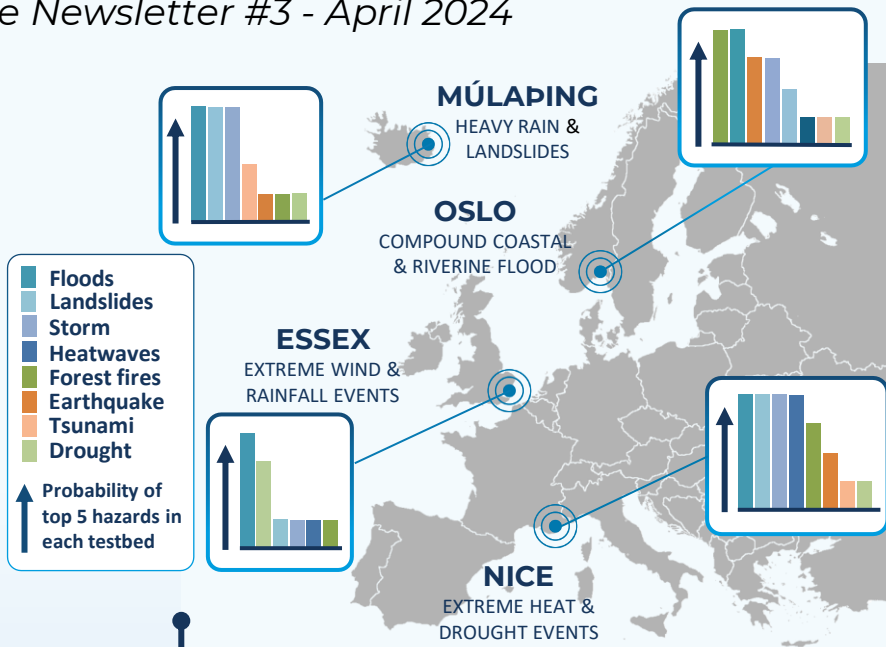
e Newsletter #3 - April 2024

MÚLAÞING
HEAVY RAIN & LANDSLIDES

OSLO
COMPOUND COASTAL & RIVERINE FLOOD

ESSEX
EXTREME WIND & RAINFALL EVENTS

NICE
EXTREME HEAT & DROUGHT EVENTS

Floods
Landslides
Storm
Heatwaves
Forest fires
Earthquake
Tsunami
Drought

Probability of top 5 hazards in each testbed